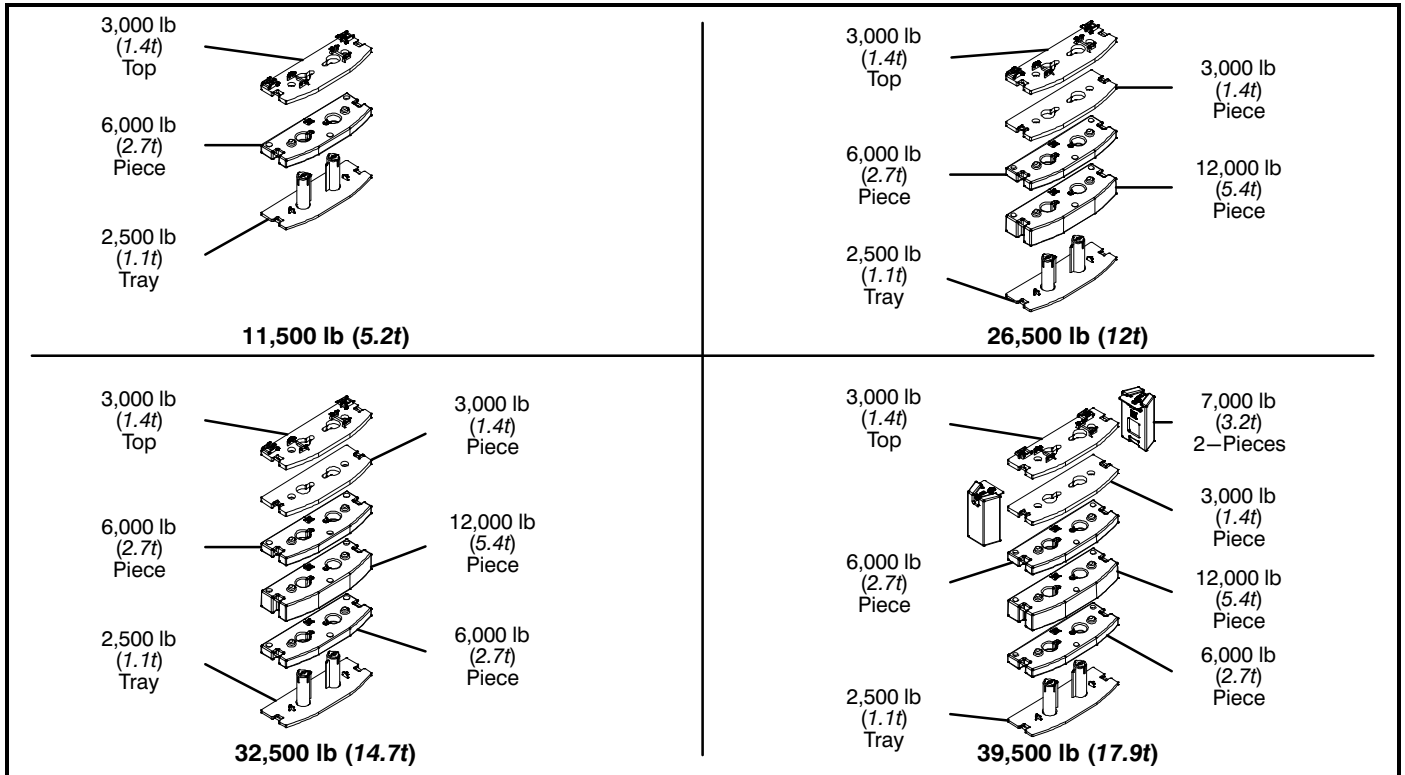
3,000 lb
(1.4t)
Top

6,000 lb
(2.7t)
Piece

2,500 lb
(1.1t)
Tray

11,500 lb (5.2t)

3,000 lb
(1.4t)
Top

3,000 lb
(1.4t)
Piece

6,000 lb
(2.7t)
Piece

12,000 lb
(5.4t)
Piece

2,500 lb
(1.1t)
Tray

26,500 lb (12t)

3,000 lb
(1.4t)
Top

3,000 lb
(1.4t)
Piece

6,000 lb
(2.7t)
Piece

12,000 lb
(5.4t)
Piece

2,500 lb
(1.1t)
Tray

6,000 lb
(2.7t)
Piece

32,500 lb (14.7t)

3,000 lb
(1.4t)
Top

7,000 lb
(3.2t)
2−Pieces

3,000 lb
(1.4t)
Piece

6,000 lb
(2.7t)
Piece

12,000 lb
(5.4t)
Piece

6,000 lb
(2.7t)
Piece

2,500 lb
(1.1t)
Tray

39,500 lb (17.9t)